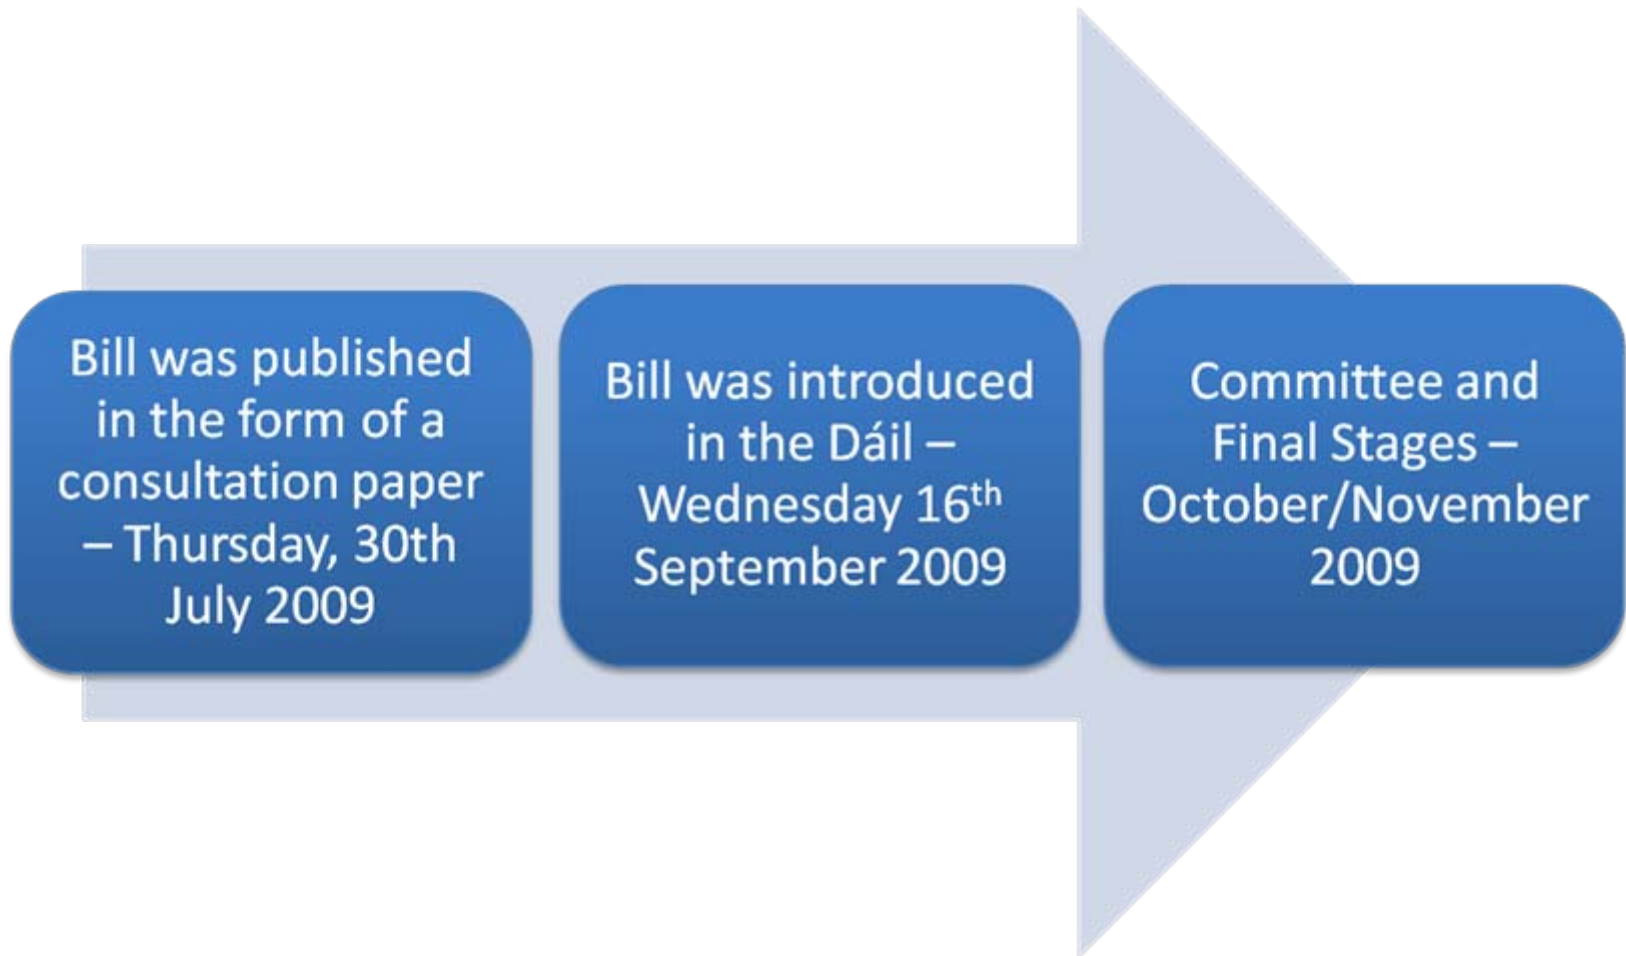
Bill was published in the form of a consultation paper – Thursday, 30th July 2009

Bill was introduced in the Dáil – Wednesday 16$^{th}$ September 2009

Committee and Final Stages – October/November 2009